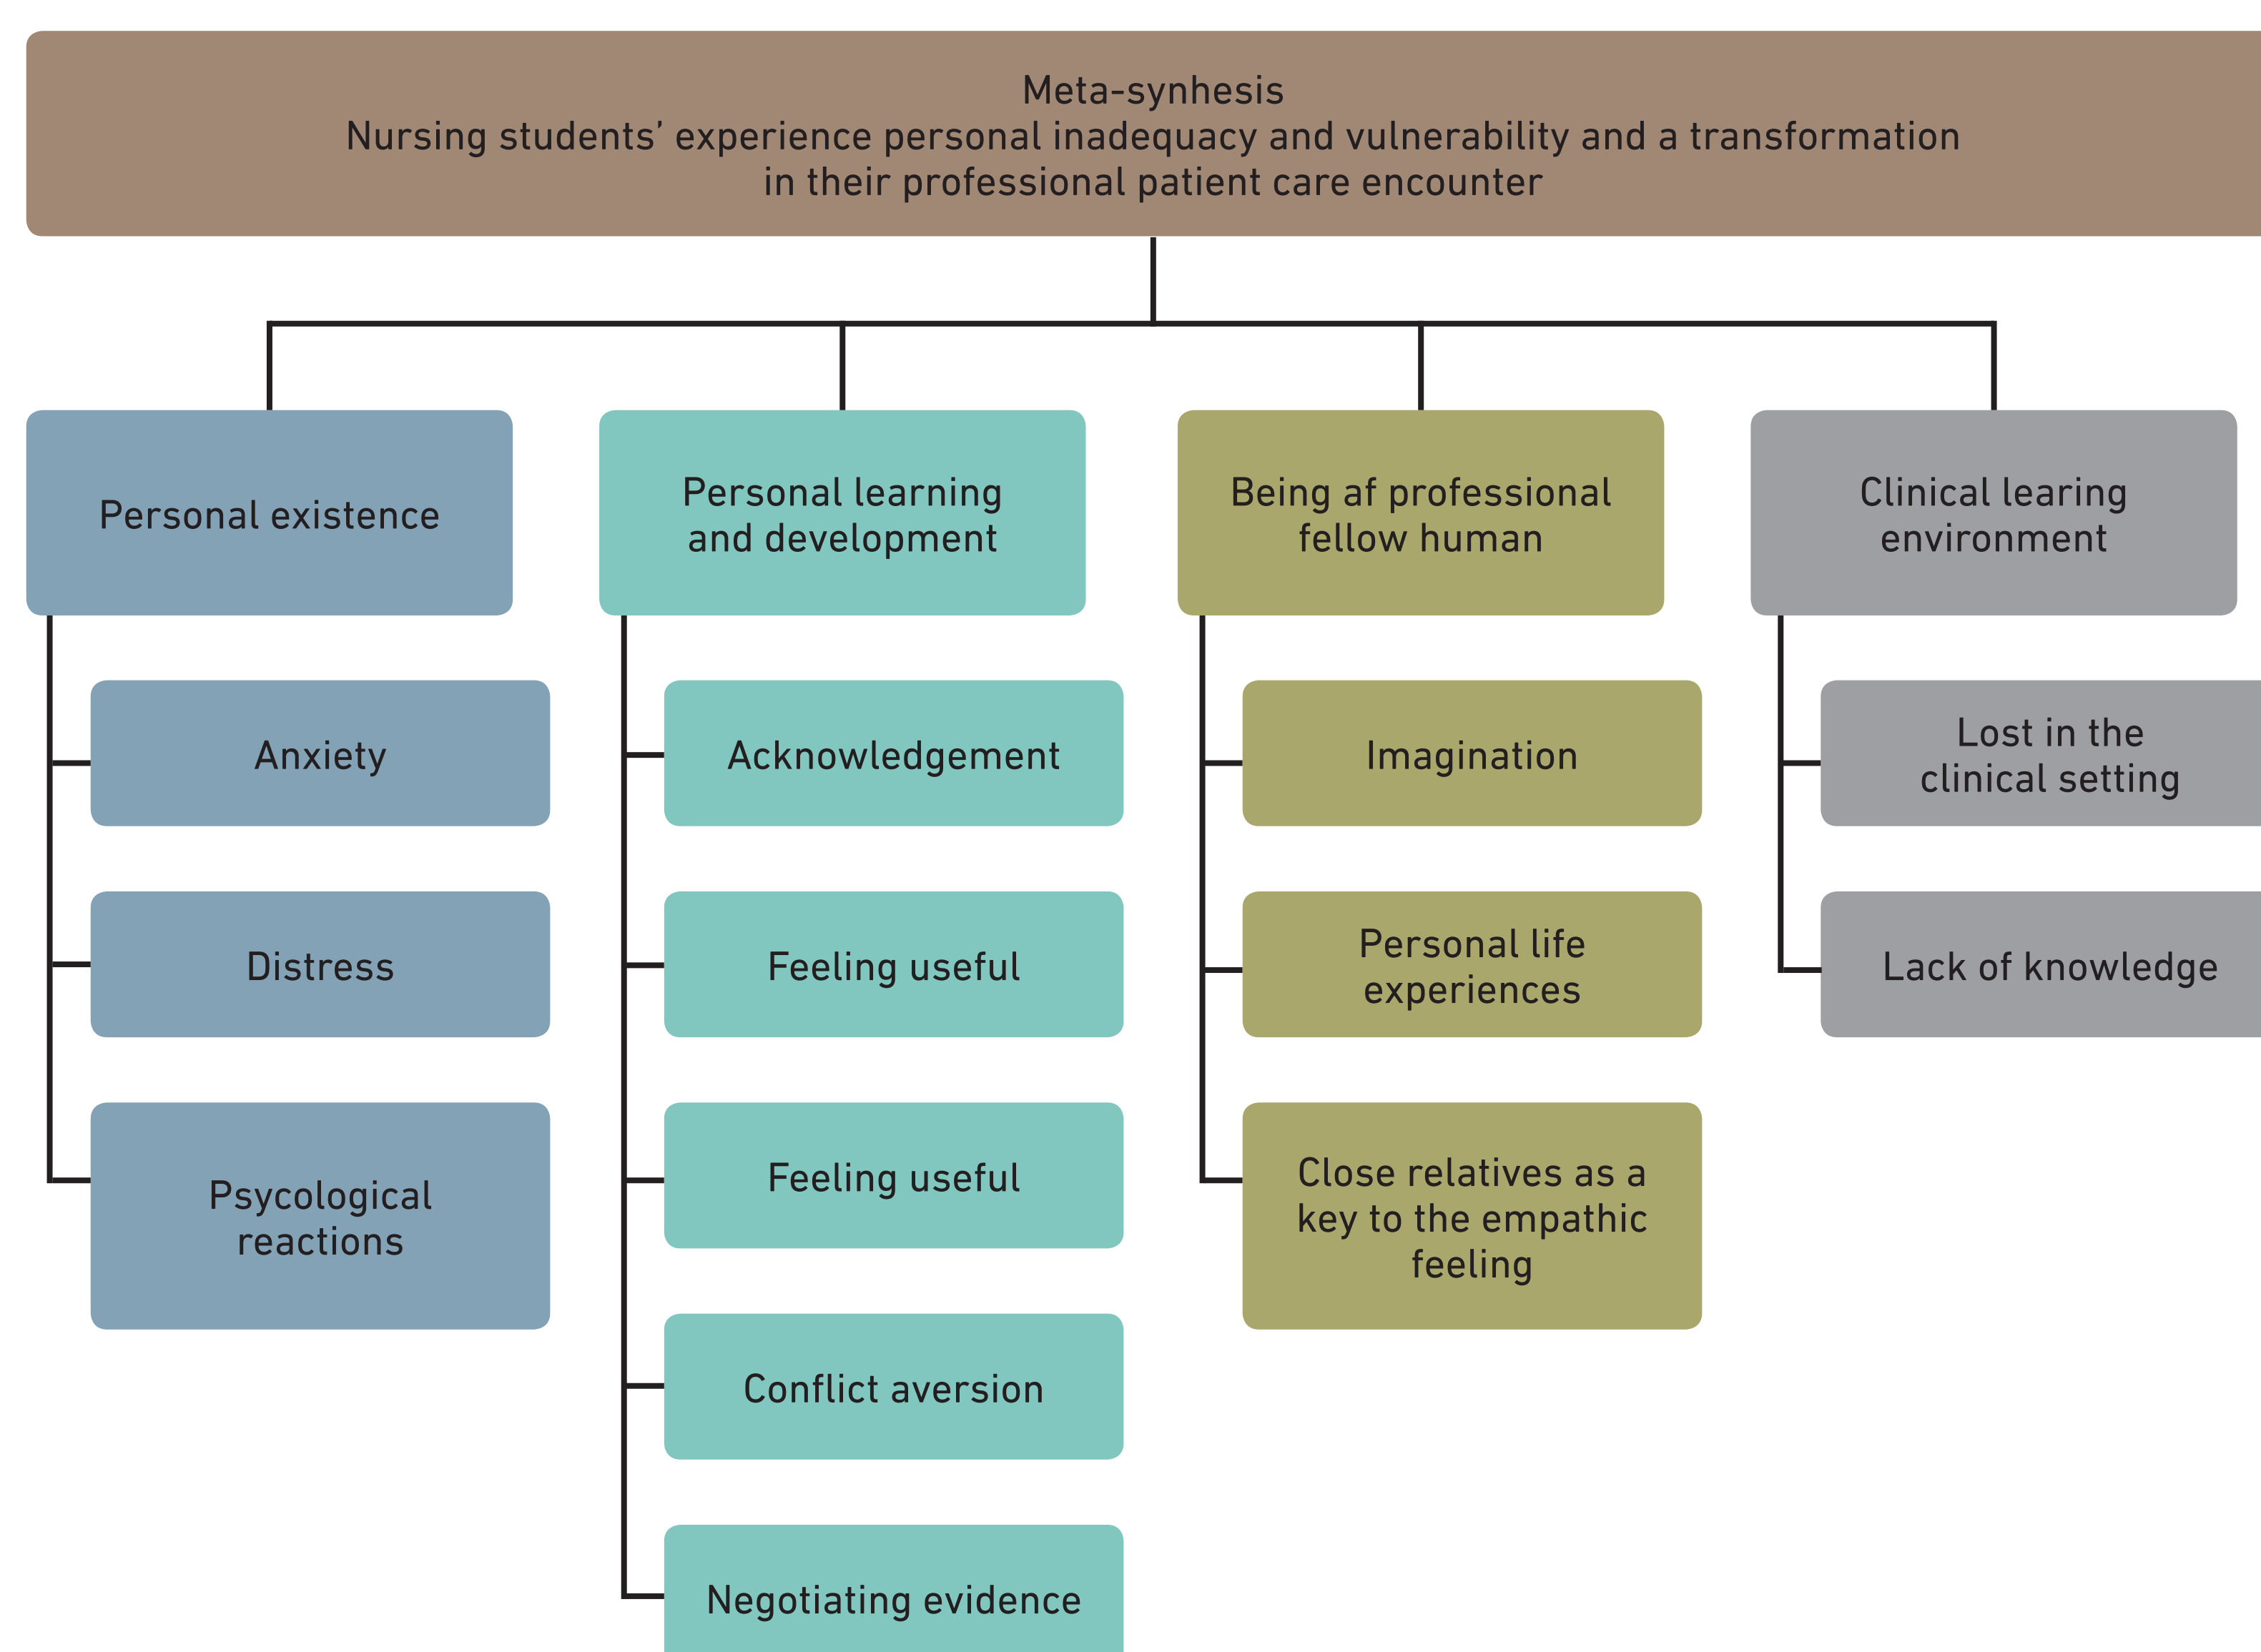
Meta-synhesis
Nursing students' experience personal inadequacy and vulnerability and a transformation in their professional patient care encounter

Personal existence

Anxiety

Distress

Psycological reactions

Personal learning and development

Acknowledgement

Feeling useful

Feeling useful

Conflict aversion

Negotiating evidence

Being af professional fellow human

Imagination

Personal life experiences

Close relatives as a key to the empathic feeling

Clinical learing environment

Lost in the clinical setting

Lack of knowledge